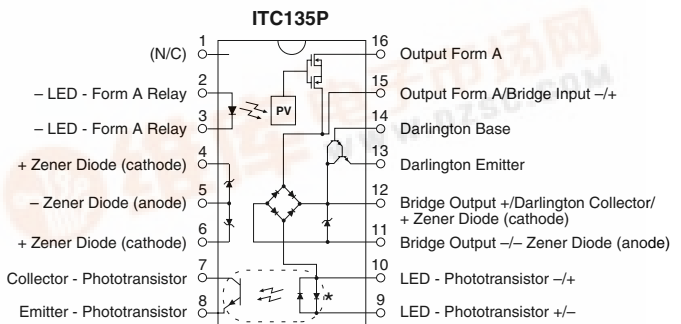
ITC135P

1 (N/C)
2 – LED - Form A Relay
3 – LED - Form A Relay
4 + Zener Diode (cathode)
5 – Zener Diode (anode)
6 + Zener Diode (cathode)
7 Collector - Phototransistor
8 Emitter - Phototransistor

PV

16 Output Form A
15 Output Form A/Bridge Input –/+
14 Darlington Base
13 Darlington Emitter
12 Bridge Output +/Darlington Collector/ + Zener Diode (cathode)
11 Bridge Output –/– Zener Diode (anode)
10 LED - Phototransistor –/+
9 LED - Phototransistor +/–